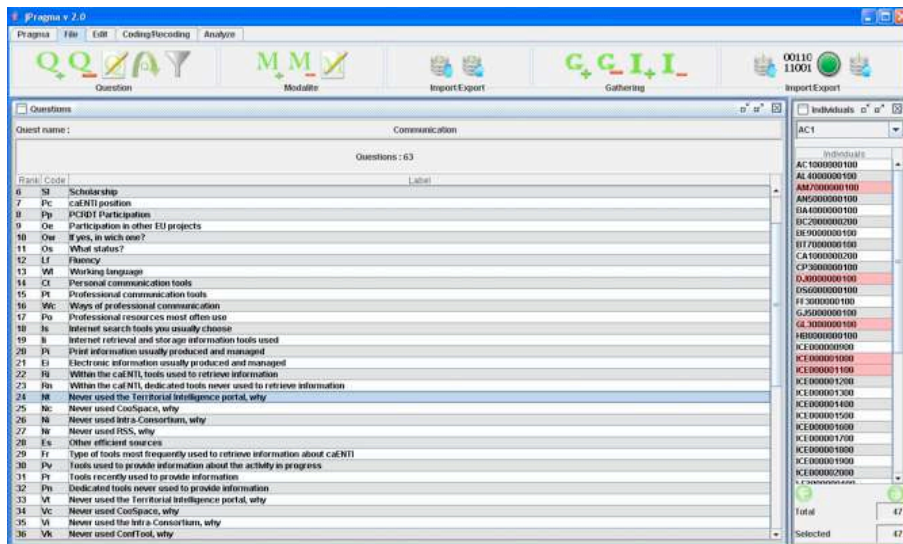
jPragna v 2.0

Pragna | File | Edit | Coding/Recoding | Analyze

Question | Modalite | Import/Export | Gathering | Import/Export

00110
11001

Questions

Quest name : Communication

Questions : 63

| Rank | Code | Label |
|---|---|---|
| 6 | Sl | Scholarship |
| 7 | Pc | caENTI position |
| 8 | Pp | PCRDT Participation |
| 9 | Oe | Participation in other EU projects |
| 10 | Ow | If yes, in wich one? |
| 11 | Os | What status? |
| 12 | Lf | Fluency |
| 13 | Wl | Working language |
| 14 | Ct | Personal communication tools |
| 15 | Pt | Professional communication tools |
| 16 | Wc | Ways of professional communication |
| 17 | Po | Professional resources most often use |
| 18 | Is | Internet search tools you usually choose |
| 19 | Ii | Internet retrieval and storage information tools used |
| 20 | Pi | Print information usually produced and managed |
| 21 | Ei | Electronic information usually produced and managed |
| 22 | Ri | Within the caENTI, tools used to retrieve information |
| 23 | Rn | Within the caENTI, dedicated tools never used to retrieve information |
| 24 | Nt | Never used the Territorial Intelligence portal, why |
| 25 | Nc | Never used CooSpace, why |
| 26 | Ni | Never used Intra-Consortium, why |
| 27 | Nr | Never used RSS, why |
| 28 | Es | Other efficient sources |
| 29 | Fr | Type of tools most frequently used to retrieve information about caENTI |
| 30 | Pv | Tools used to provide information about the activity in progress |
| 31 | Pr | Tools recently used to provide information |
| 32 | Pn | Dedicated tools never used to provide information |
| 33 | Vt | Never used the Territorial Intelligence portal, why |
| 34 | Vc | Never used CooSpace, why |
| 35 | Vi | Never used the Intra-Consortium, why |
| 36 | Vk | Never used ConfTool, why |

Individuals

AC1

Individuals
AC1000000100
AL4000000100
AM7000000100
AN5000000100
BA4000000100
BC2000000200
BE9000000100
BT7000000100
CA1000000200
CP3000000100
DJ0000000100
DS6000000100
FF3000000100
GJ5000000100
GL3000000100
HB0000000100
ICE000000900
ICE000001000
ICE000001100
ICE000001200
ICE000001300
ICE000001400
ICE000001500
ICE000001600
ICE000001700
ICE000001800
ICE000001900
ICE000002000
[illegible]

Total 47
Selected 47